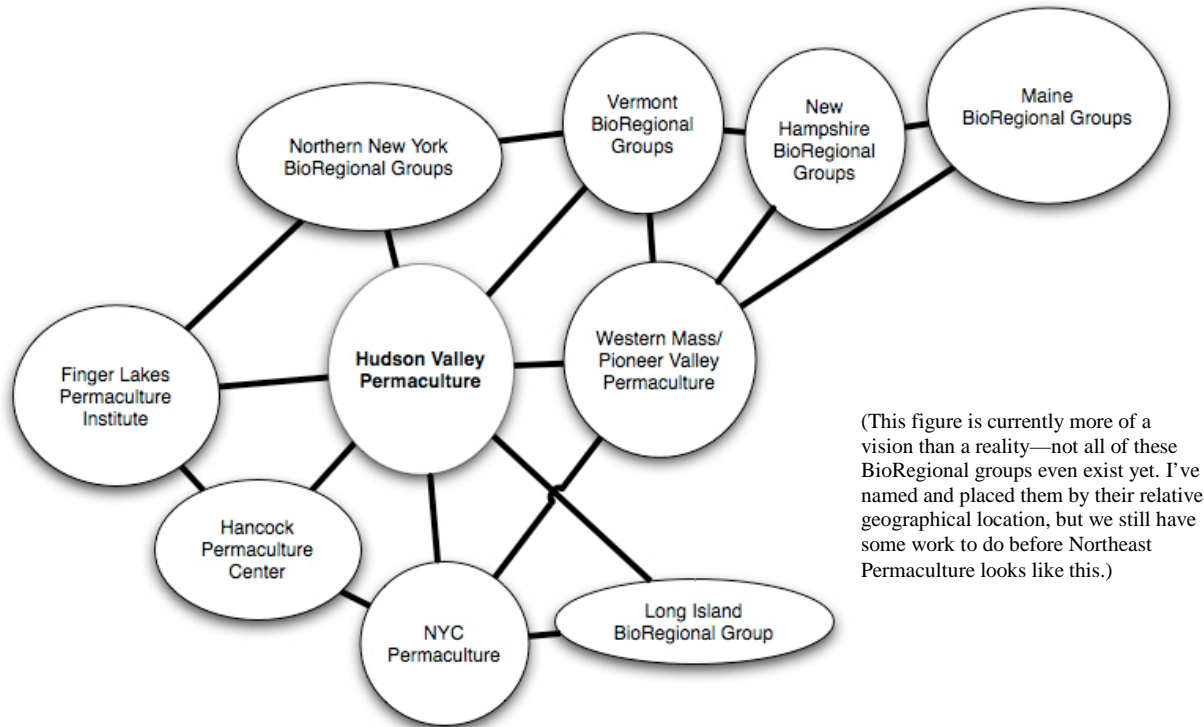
Vermont BioRegional Groups

New Hampshire BioRegional Groups

Maine BioRegional Groups

Northern New York BioRegional Groups

Hudson Valley Permaculture

Western Mass/ Pioneer Valley Permaculture

Finger Lakes Permaculture Institute

Hancock Permaculture Center

NYC Permaculture

Long Island BioRegional Group

(This figure is currently more of a vision than a reality—not all of these BioRegional groups even exist yet. I've named and placed them by their relative geographical location, but we still have some work to do before Northeast Permaculture looks like this.)